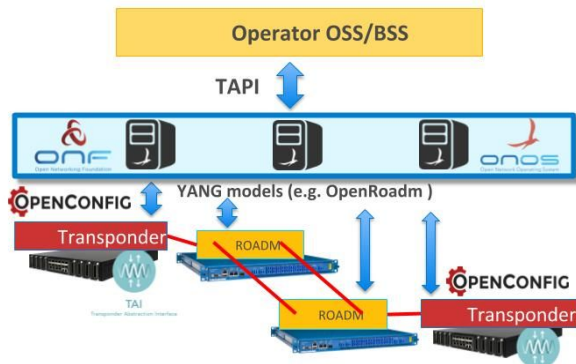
Operator OSS/BSS

TAPI

ONF
Open Networking Foundation

ONOS
Open Network Operating System

OPENCONFIG

YANG models (e.g. OpenRoadm )

Transponder

ROADM

TAI
Transponder Abstraction Interface

ROADM

OPENCONFIG

Transponder